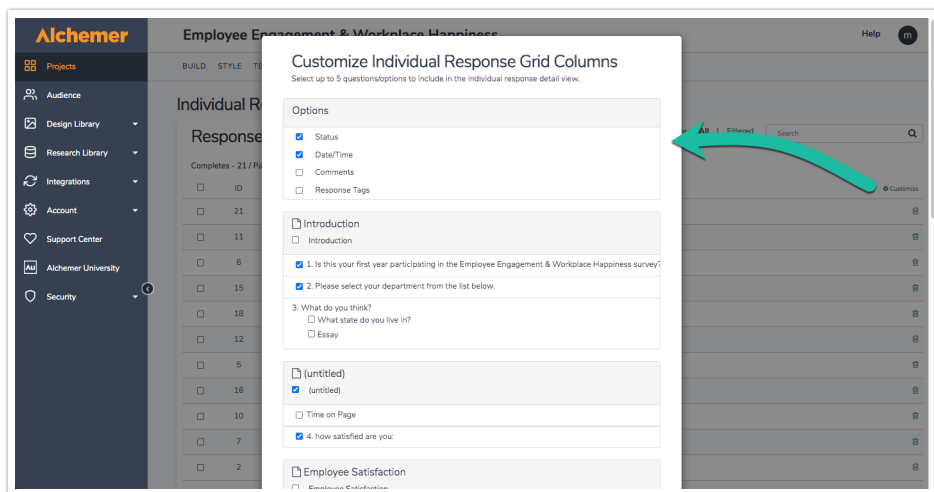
Alchemer

Projects
Audience
Design Library
Research Library
Integrations
Account
Support Center
Alchemer University
Security

Employee Engagement & Workplace Happiness

Help m

BUILD STYLE TE

Individual R

Response

Completes - 21 / Pa

ID
21
11
6
15
18
12
5
16
10
7
2

All | Filtered Search

Customize

Customize Individual Response Grid Columns
Select up to 5 questions/options to include in the individual response detail view.

Options
Status
Date/Time
Comments
Response Tags

Introduction
Introduction
1. Is this your first year participating in the Employee Engagement & Workplace Happiness survey?
2. Please select your department from the list below.
3. What do you think?
What state do you live in?
Essay

(untitled)
(untitled)
Time on Page
4. how satisfied are you:

Employee Satisfaction
Employee Satisfaction